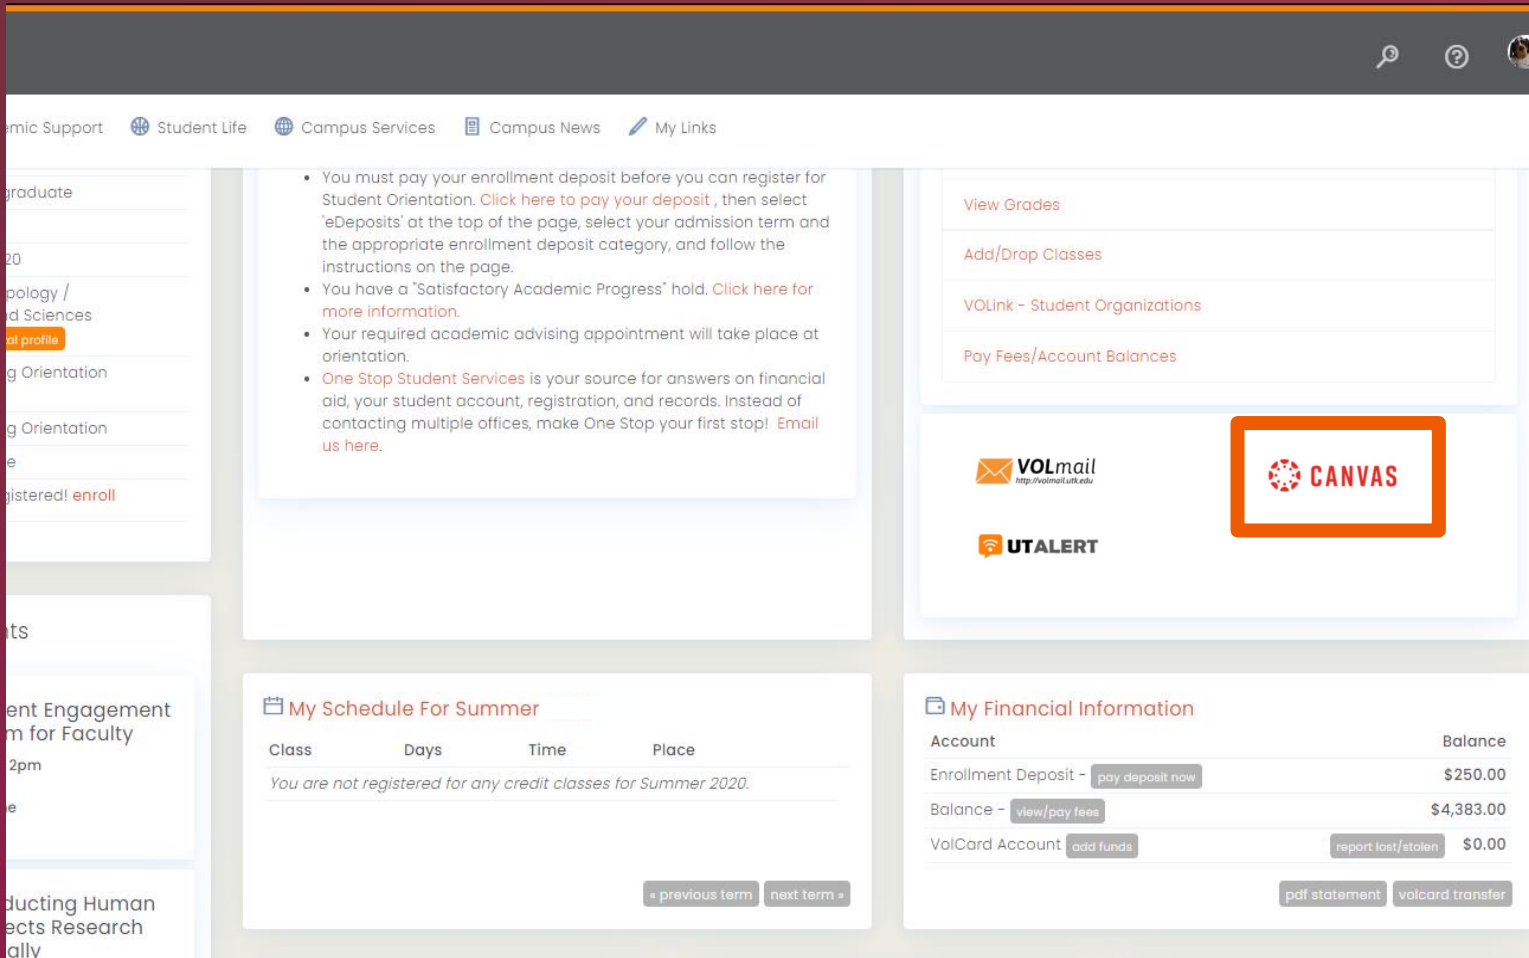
emic Support Student Life Campus Services Campus News My Links

graduate

20

pology /
d Sciences
al profile

g Orientation

g Orientation

e

gistered! enroll

ts

ent Engagement
m for Faculty
2pm

e

ducting Human
ects Research
ally

- You must pay your enrollment deposit before you can register for Student Orientation. Click here to pay your deposit , then select 'eDeposits' at the top of the page, select your admission term and the appropriate enrollment deposit category, and follow the instructions on the page.
- You have a "Satisfactory Academic Progress" hold. Click here for more information.
- Your required academic advising appointment will take place at orientation.
- One Stop Student Services is your source for answers on financial aid, your student account, registration, and records. Instead of contacting multiple offices, make One Stop your first stop! Email us here.

View Grades

Add/Drop Classes

VOLink - Student Organizations

Pay Fees/Account Balances

VOLmail
http://volmail.utk.edu

CANVAS

UTALERT

My Schedule For Summer

| Class | Days | Time | Place |
|---|---|---|---|
| You are not registered for any credit classes for Summer 2020. | | | |

« previous term next term »

My Financial Information

| Account | Balance |
|---|---|
| Enrollment Deposit - pay deposit now | $250.00 |
| Balance - view/pay fees | $4,383.00 |
| VolCard Account add funds report lost/stolen | $0.00 |

pdf statement volcard transfer